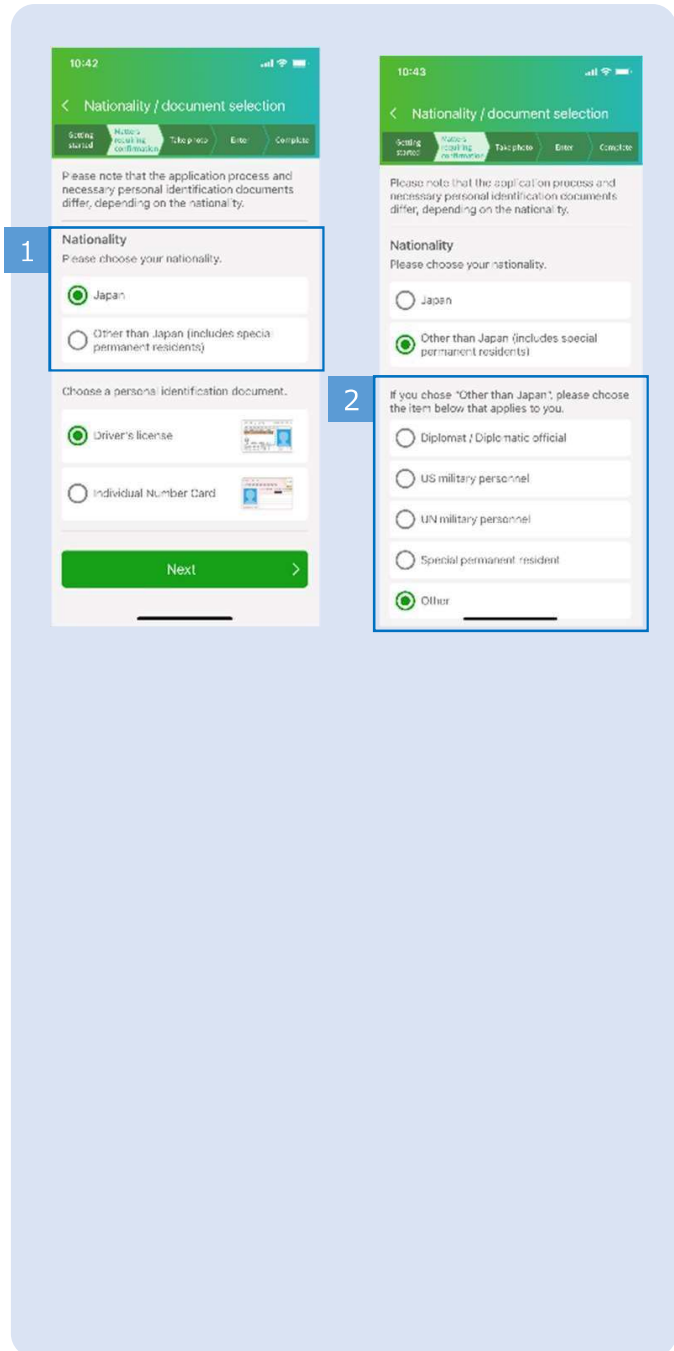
10:42

< Nationality / document selection

Getting started | Matters requiring confirmation | Take photo | Enter | Complete

Please note that the application process and necessary personal identification documents differ, depending on the nationality.

1

Nationality
Please choose your nationality.

Japan

Other than Japan (includes special permanent residents)

Choose a personal identification document.

Driver's license

Individual Number Card

Next

10:43

< Nationality / document selection

Getting started | Matters requiring confirmation | Take photo | Enter | Complete

Please note that the application process and necessary personal identification documents differ, depending on the nationality.

Nationality
Please choose your nationality.

Japan

Other than Japan (includes special permanent residents)

2

If you chose "Other than Japan", please choose the item below that applies to you.

Diplomat / Diplomatic official

US military personnel

UN military personnel

Special permanent resident

Other